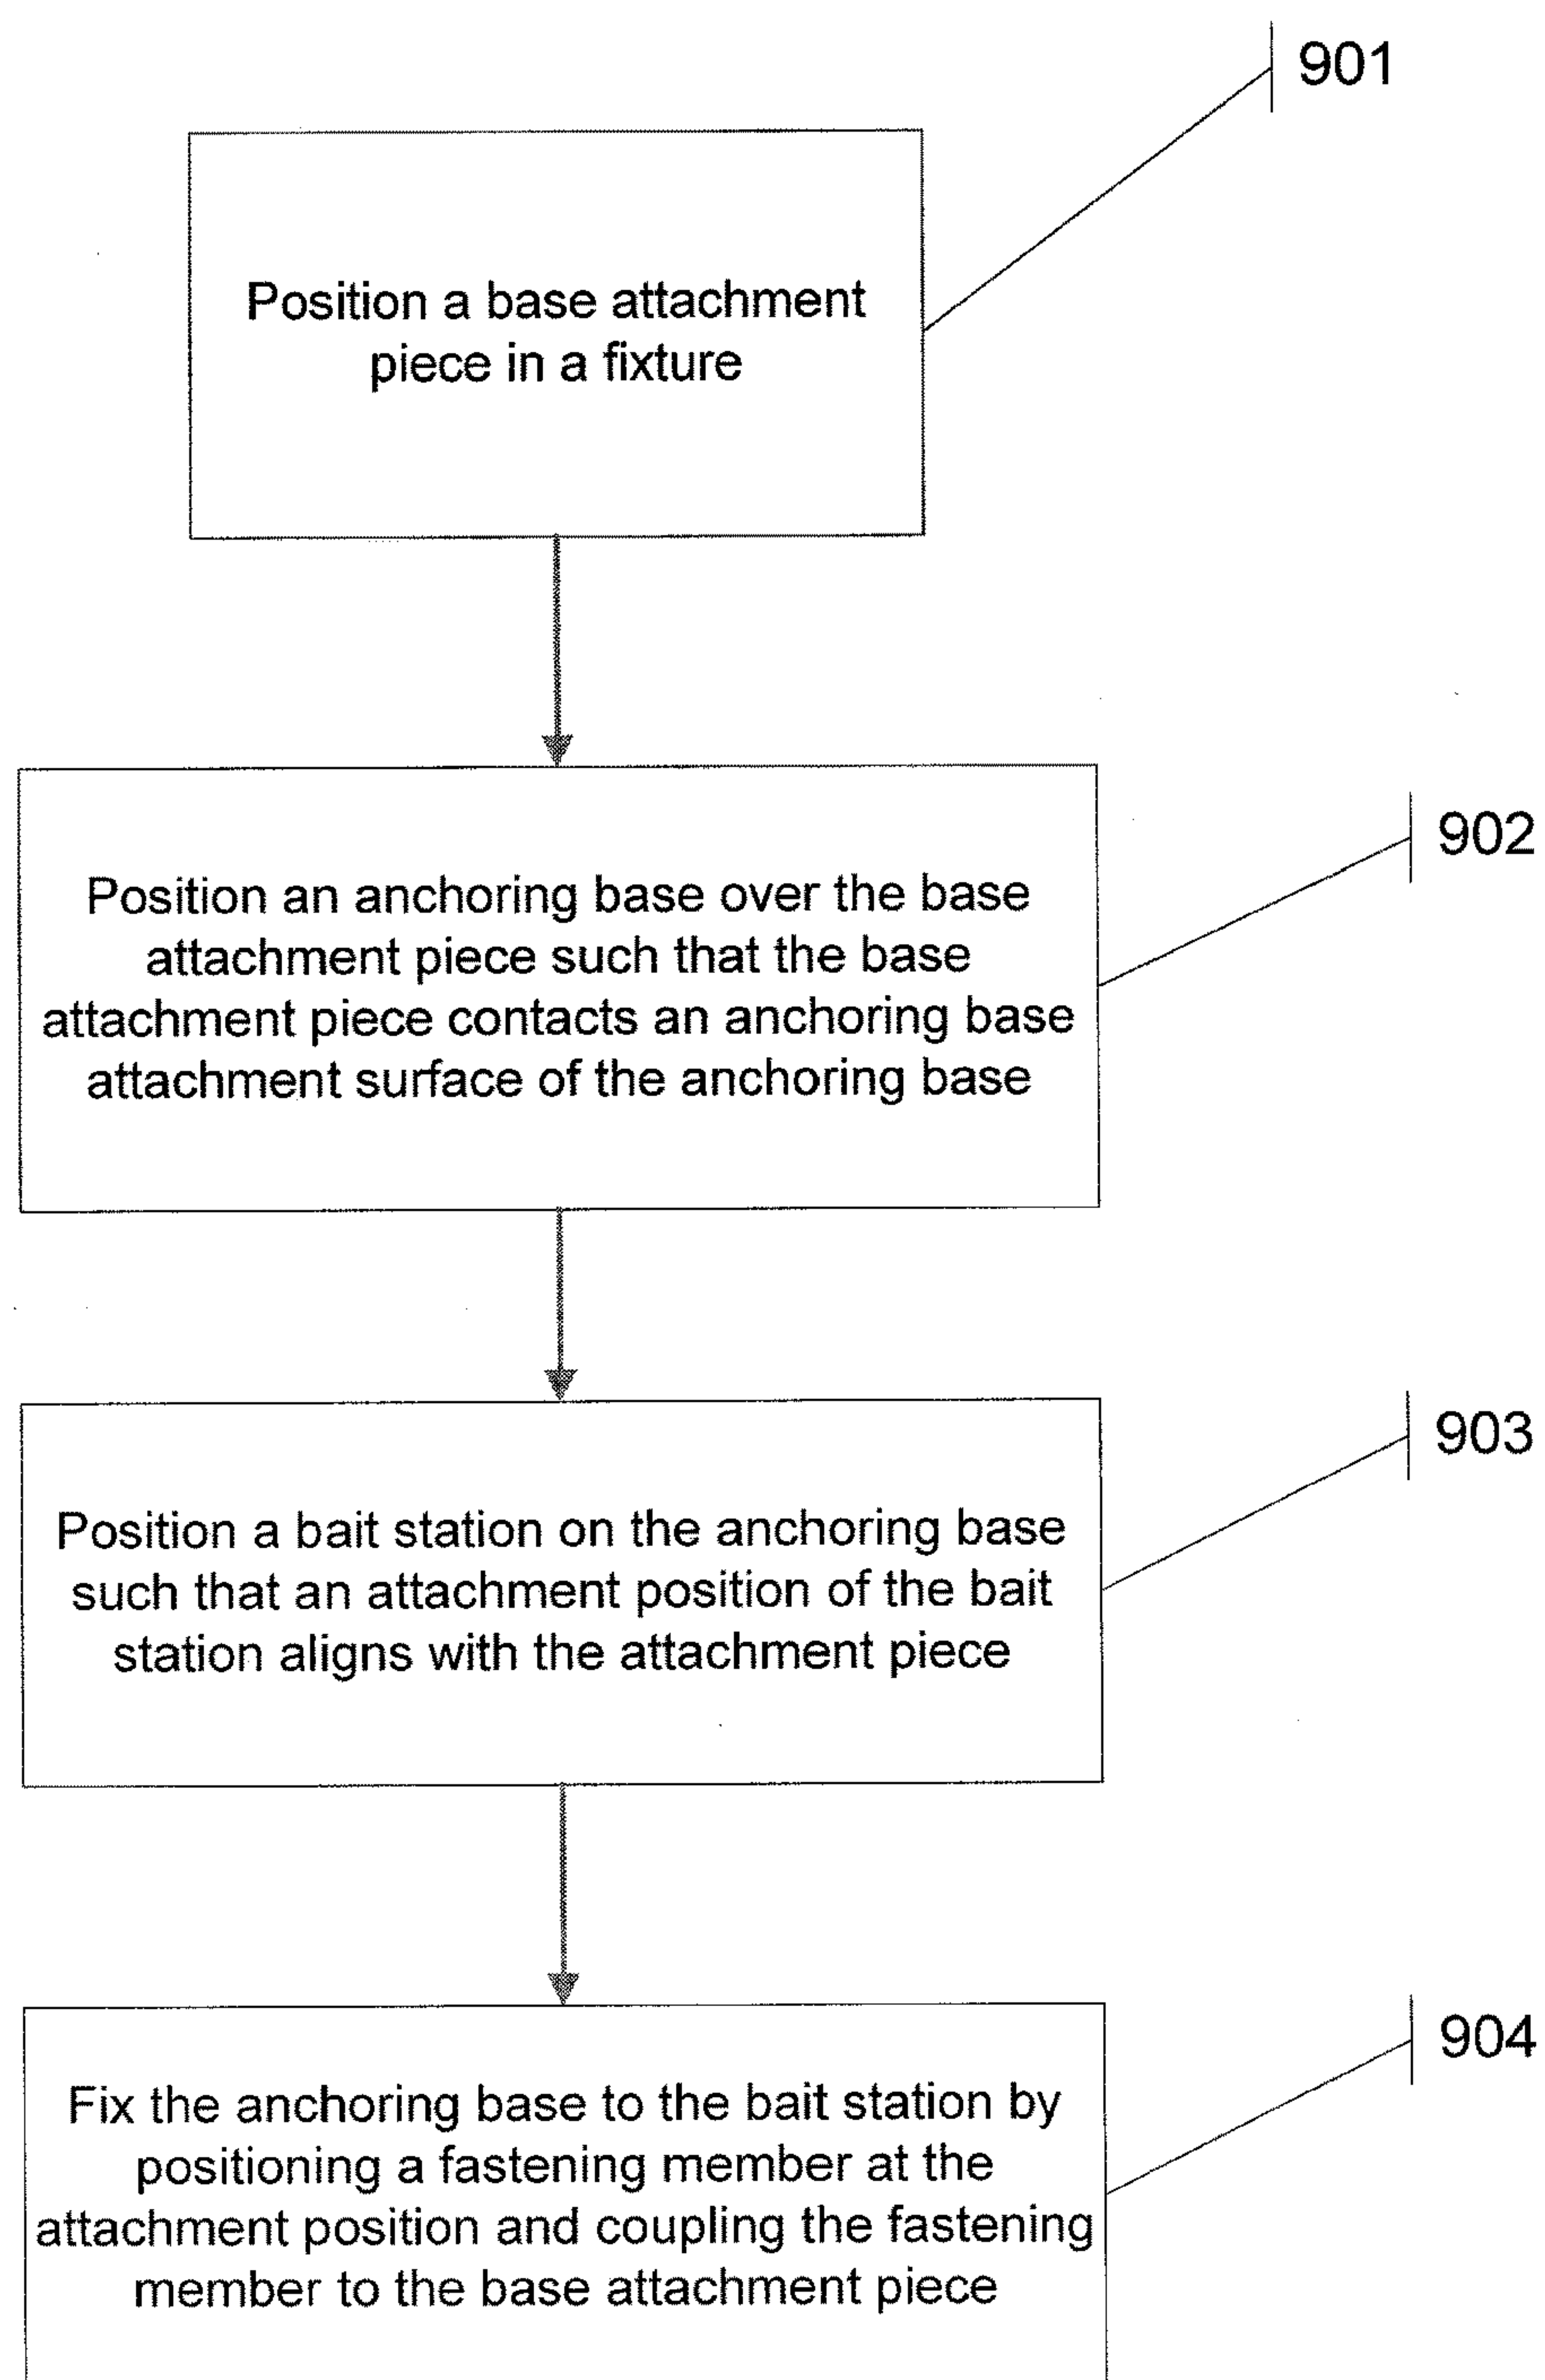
901

Position a base attachment piece in a fixture

902

Position an anchoring base over the base attachment piece such that the base attachment piece contacts an anchoring base attachment surface of the anchoring base

903

Position a bait station on the anchoring base such that an attachment position of the bait station aligns with the attachment piece

904

Fix the anchoring base to the bait station by positioning a fastening member at the attachment position and coupling the fastening member to the base attachment piece